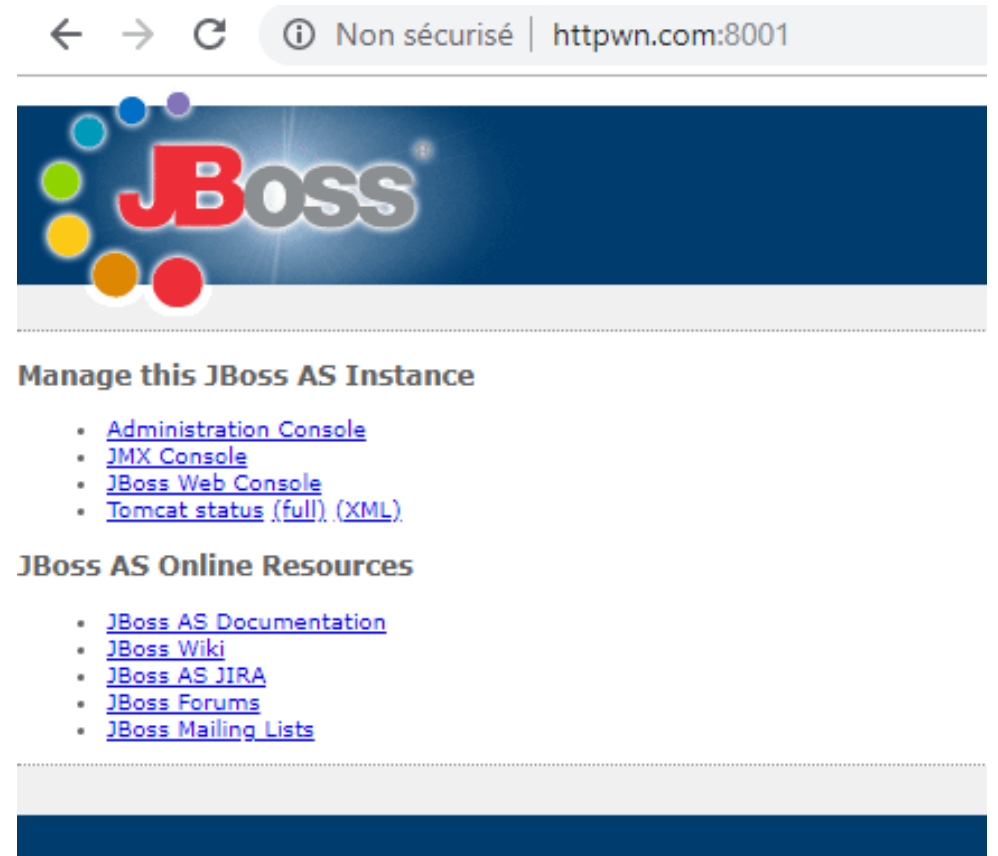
Non sécurisé | httpwn.com:8001

JBoss

Manage this JBoss AS Instance

- Administration Console
- JMX Console
- JBoss Web Console
- Tomcat status (full) (XML)

JBoss AS Online Resources

- JBoss AS Documentation
- JBoss Wiki
- JBoss AS JIRA
- JBoss Forums
- JBoss Mailing Lists